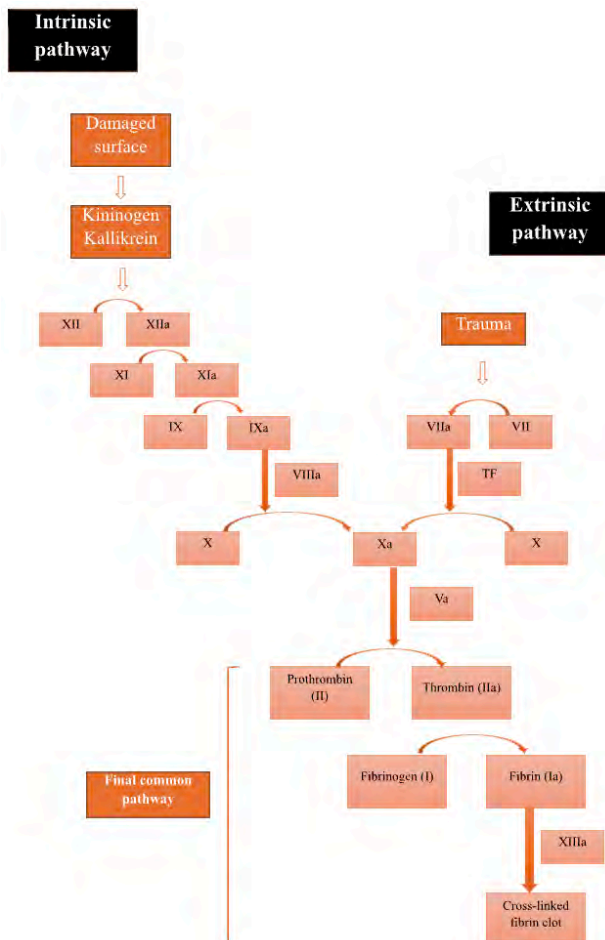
Intrinsic pathway

Damaged surface

Kininogen Kallikrein

XII

XIIa

XI

XIa

IX

IXa

VIIIa

Extrinsic pathway

Trauma

VIIa

VII

TF

X

Xa

X

Va

Prothrombin (II)

Thrombin (IIa)

Final common pathway

Fibrinogen (I)

Fibrin (Ia)

XIIIa

Cross-linked fibrin clot